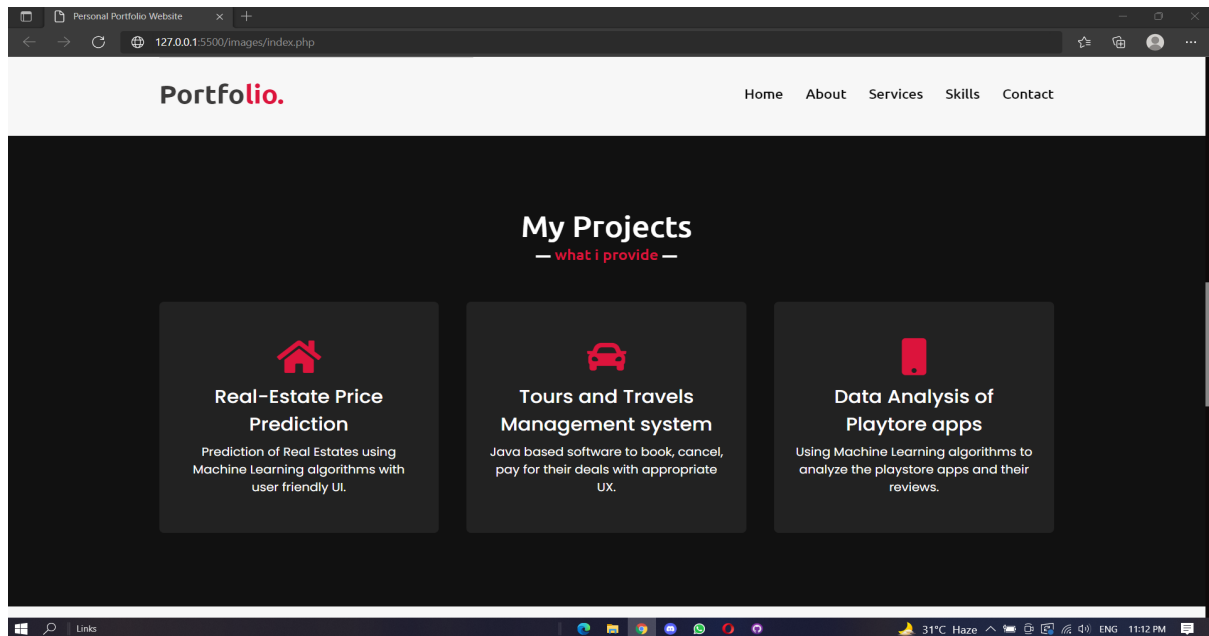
Personal Portfolio Website

127.0.0.1:5500/images/index.php

Portfolio.

Home About Services Skills Contact

My Projects

— what i provide —

Real-Estate Price Prediction

Prediction of Real Estates using Machine Learning algorithms with user friendly UI.

Tours and Travels Management system

Java based software to book, cancel, pay for their deals with appropriate UX.

Data Analysis of Playtore apps

Using Machine Learning algorithms to analyze the playstore apps and their reviews.

Links

31°C Haze ENG 11:12 PM